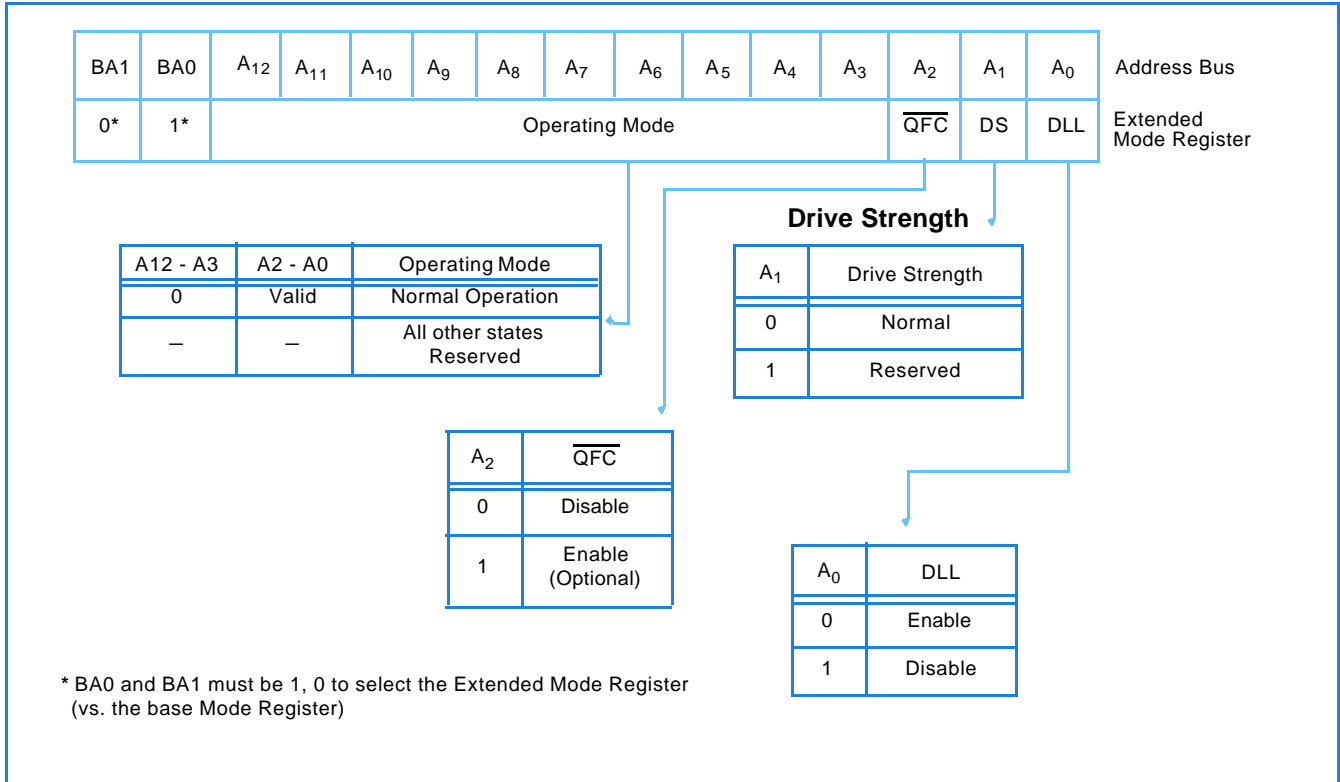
| BA1 | BA0 | $A_{12}$ | $A_{11}$ | $A_{10}$ | $A_9$ | $A_8$ | $A_7$ | $A_6$ | $A_5$ | $A_4$ | $A_3$ | $A_2$ | $A_1$ | $A_0$ |
|---|---|---|---|---|---|---|---|---|---|---|---|---|---|---|
| 0* | 1* | Operating Mode | | | | | | | | | | $\overline{QFC}$ | DS | DLL |

Address Bus

Extended Mode Register

| A12 - A3 | A2 - A0 | Operating Mode |
|---|---|---|
| 0 | Valid | Normal Operation |
| – | – | All other states Reserved |

Drive Strength

| $A_1$ | Drive Strength |
|---|---|
| 0 | Normal |
| 1 | Reserved |

| $A_2$ | $\overline{QFC}$ |
|---|---|
| 0 | Disable |
| 1 | Enable (Optional) |

| $A_0$ | DLL |
|---|---|
| 0 | Enable |
| 1 | Disable |

* BA0 and BA1 must be 1, 0 to select the Extended Mode Register (vs. the base Mode Register)